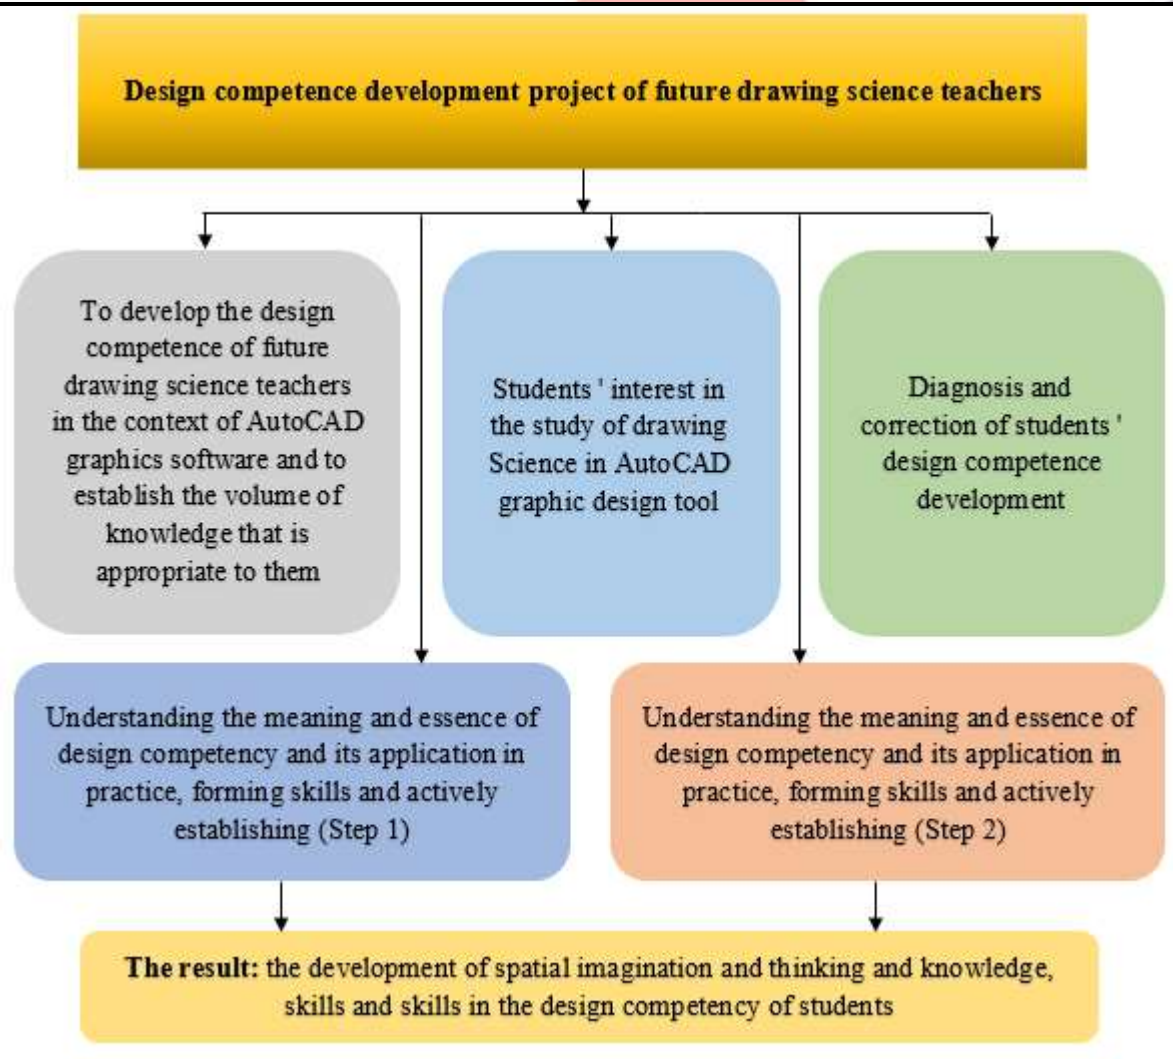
Design competence development project of future drawing science teachers

To develop the design competence of future drawing science teachers in the context of AutoCAD graphics software and to establish the volume of knowledge that is appropriate to them

Students ' interest in the study of drawing Science in AutoCAD graphic design tool

Diagnosis and correction of students ' design competence development

Understanding the meaning and essence of design competency and its application in practice, forming skills and actively establishing (Step 1)

Understanding the meaning and essence of design competency and its application in practice, forming skills and actively establishing (Step 2)

The result: the development of spatial imagination and thinking and knowledge, skills and skills in the design competency of students